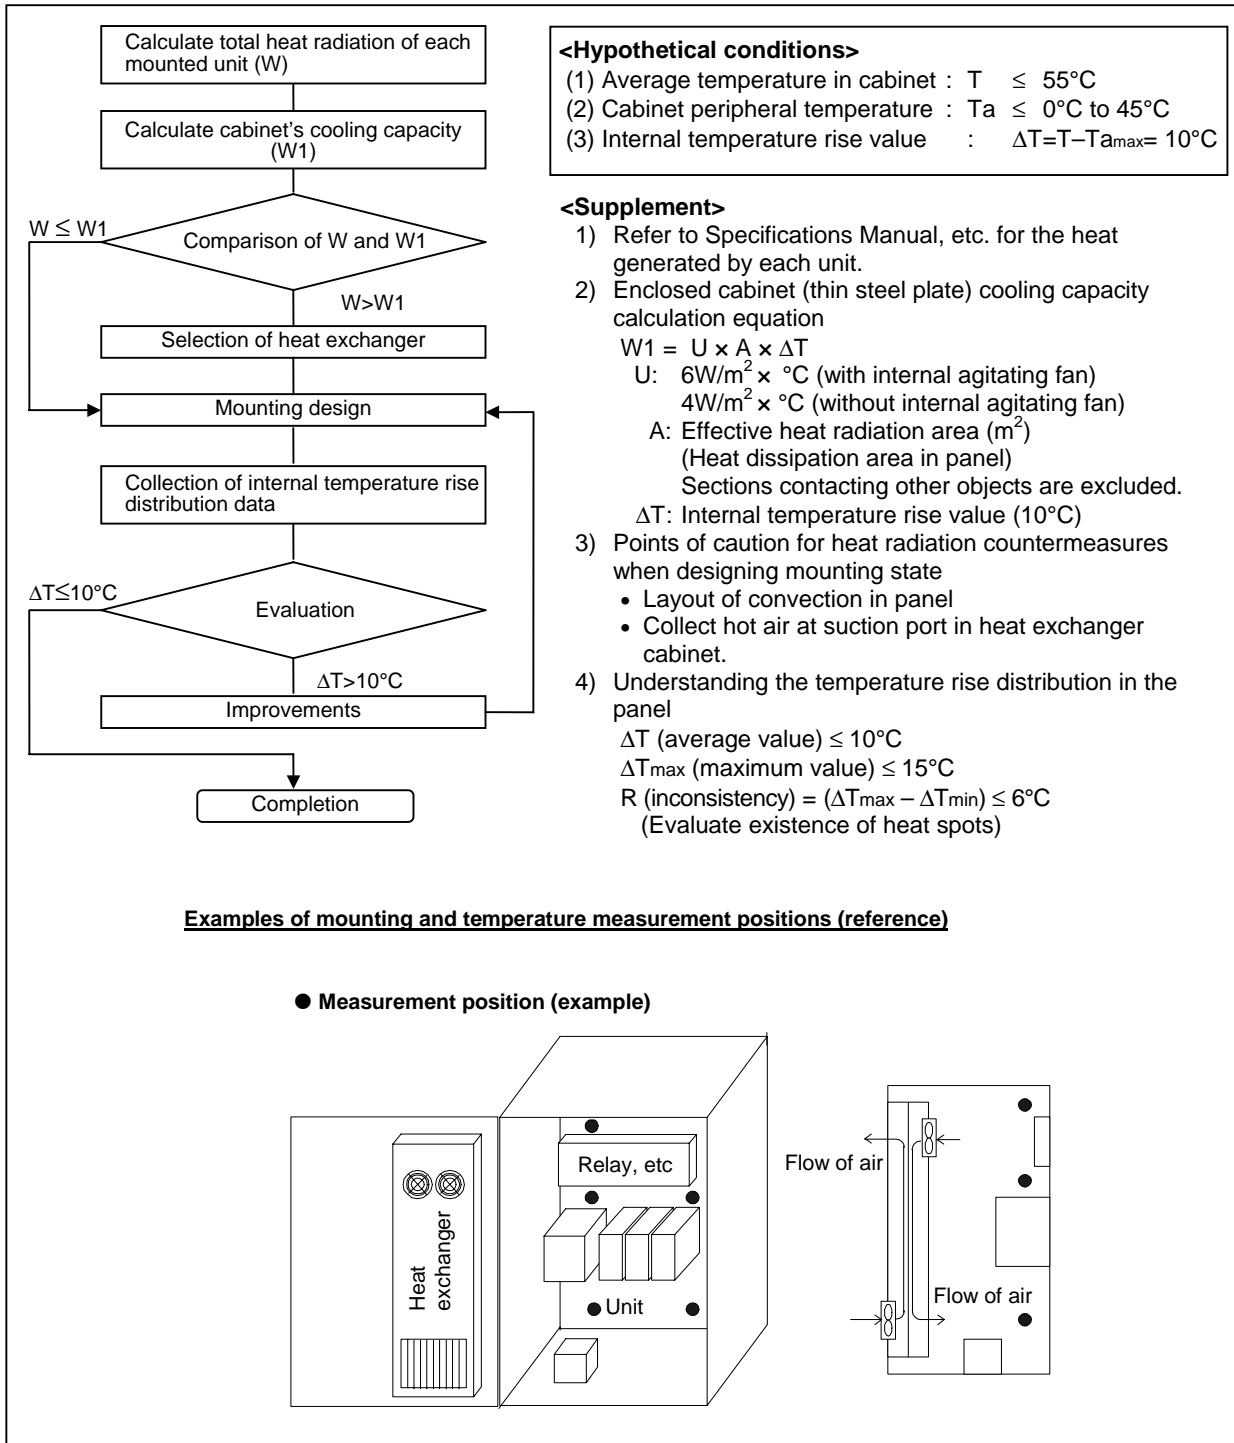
Calculate total heat radiation of each mounted unit (W)

Calculate cabinet's cooling capacity (W1)

W ≤ W1

Comparison of W and W1

W>W1

Selection of heat exchanger

Mounting design

Collection of internal temperature rise distribution data

ΔT≤10°C

Evaluation

ΔT>10°C

Improvements

Completion

**<Hypothetical conditions>**
(1) Average temperature in cabinet : T ≤ 55°C
(2) Cabinet peripheral temperature : Ta ≤ 0°C to 45°C
(3) Internal temperature rise value : ΔT=T−Tamax= 10°C

**<Supplement>**
1) Refer to Specifications Manual, etc. for the heat generated by each unit.
2) Enclosed cabinet (thin steel plate) cooling capacity calculation equation
W1 = U × A × ΔT
U: 6W/$m^2$ × °C (with internal agitating fan)
4W/$m^2$ × °C (without internal agitating fan)
A: Effective heat radiation area ($m^2$)
(Heat dissipation area in panel)
Sections contacting other objects are excluded.
ΔT: Internal temperature rise value (10°C)
3) Points of caution for heat radiation countermeasures when designing mounting state
• Layout of convection in panel
• Collect hot air at suction port in heat exchanger cabinet.
4) Understanding the temperature rise distribution in the panel
ΔT (average value) ≤ 10°C
ΔTmax (maximum value) ≤ 15°C
R (inconsistency) = (ΔTmax – ΔTmin) ≤ 6°C
(Evaluate existence of heat spots)

**Examples of mounting and temperature measurement positions (reference)**

● **Measurement position (example)**

Heat exchanger

Relay, etc

Unit

Flow of air

Flow of air